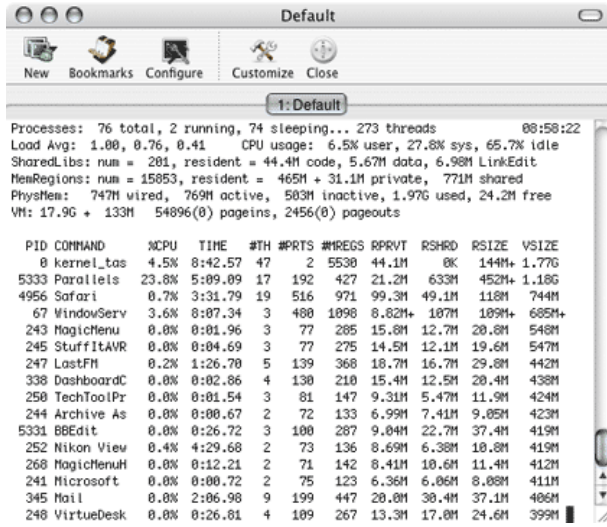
Default

New Bookmarks Configure Customize Close

1: Default

Processes: 76 total, 2 running, 74 sleeping... 273 threads 08:58:22
Load Avg: 1.00, 0.76, 0.41 CPU usage: 6.5% user, 27.8% sys, 65.7% idle
SharedLibs: num = 201, resident = 44.4M code, 5.67M data, 6.98M LinkEdit
MemRegions: num = 15853, resident = 465M + 31.1M private, 771M shared
PhysMem: 747M wired, 769M active, 503M inactive, 1.97G used, 24.2M free
VM: 17.9G + 133M 54896(0) pageins, 2456(0) pageouts

| PID | COMMAND | %CPU | TIME | #TH | #PRTS | #MREGS | RPRVT | RSHRD | RSIZE | VSIZE |
|---|---|---|---|---|---|---|---|---|---|---|
| 0 | kernel_tas | 4.5% | 8:42.57 | 47 | 2 | 5530 | 44.1M | 0K | 144M+ | 1.77G |
| 5333 | Parallels | 23.8% | 5:09.09 | 17 | 192 | 427 | 21.2M | 633M | 452M+ | 1.18G |
| 4956 | Safari | 0.7% | 3:31.79 | 19 | 516 | 971 | 99.3M | 49.1M | 118M | 744M |
| 67 | WindowServ | 3.6% | 8:07.34 | 3 | 480 | 1098 | 8.82M+ | 107M | 109M+ | 685M+ |
| 243 | MagicMenu | 0.0% | 0:01.96 | 3 | 77 | 285 | 15.8M | 12.7M | 20.8M | 548M |
| 245 | StuffItAVR | 0.0% | 0:04.69 | 3 | 77 | 275 | 14.5M | 12.1M | 19.6M | 547M |
| 247 | LastFM | 0.2% | 1:26.70 | 5 | 139 | 368 | 18.7M | 16.7M | 29.8M | 442M |
| 338 | DashboardC | 0.0% | 0:02.86 | 4 | 130 | 210 | 15.4M | 12.5M | 20.4M | 438M |
| 250 | TechToolPr | 0.0% | 0:01.54 | 3 | 81 | 147 | 9.31M | 5.47M | 11.9M | 424M |
| 244 | Archive As | 0.0% | 0:00.67 | 2 | 72 | 133 | 6.99M | 7.41M | 9.05M | 423M |
| 5331 | BBEdit | 0.0% | 0:26.72 | 3 | 100 | 287 | 9.04M | 22.7M | 37.4M | 419M |
| 252 | Nikon View | 0.4% | 4:29.68 | 2 | 73 | 136 | 8.69M | 6.38M | 10.8M | 419M |
| 268 | MagicMenuH | 0.0% | 0:12.21 | 2 | 71 | 142 | 8.41M | 10.6M | 11.4M | 412M |
| 241 | Microsoft | 0.0% | 0:00.72 | 2 | 75 | 123 | 6.36M | 6.06M | 8.08M | 411M |
| 345 | Mail | 0.0% | 2:06.98 | 9 | 199 | 447 | 20.0M | 30.4M | 37.1M | 406M |
| 248 | VirtueDesk | 0.0% | 0:26.81 | 4 | 109 | 267 | 13.3M | 17.0M | 24.6M | 399M |